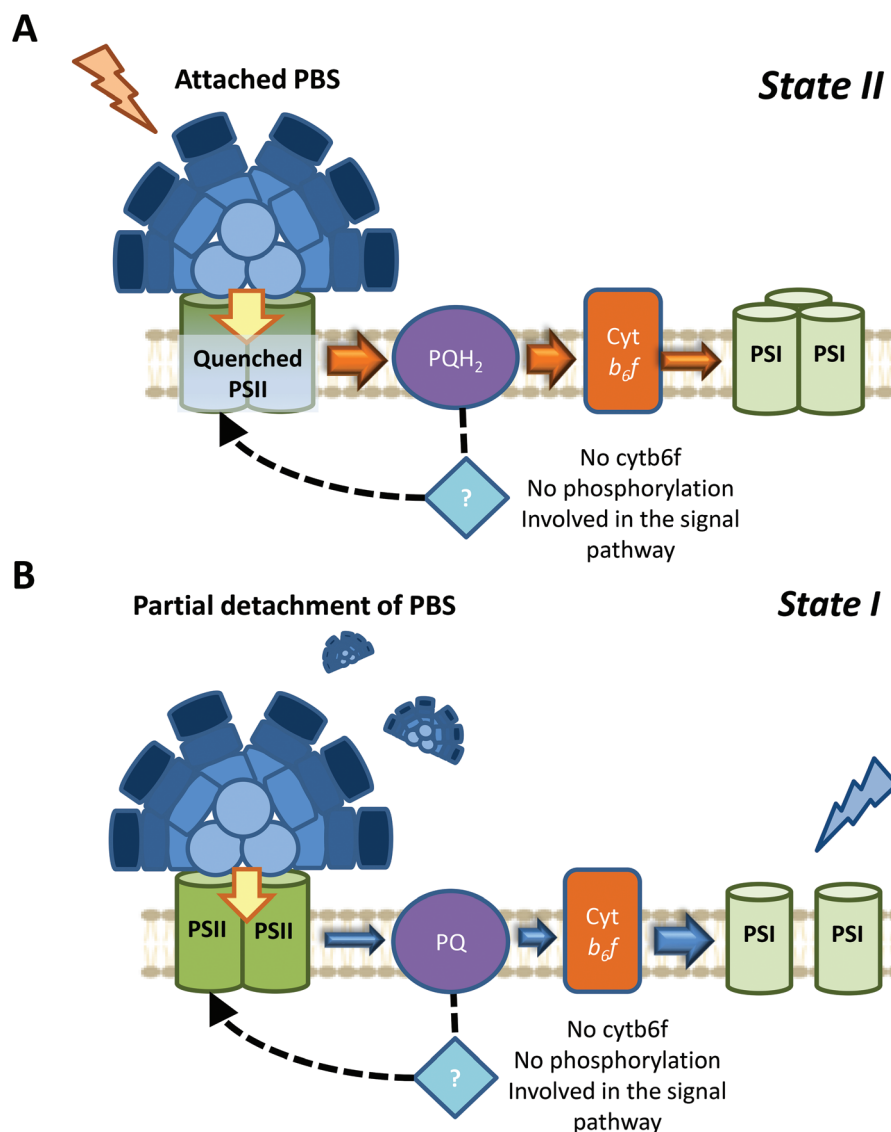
A

Attached PBS

State II

Quenched PSII

$PQH_2$

Cyt $b_6f$

PSI PSI

?

No cytb6f
No phosphorylation
Involved in the signal pathway

B

Partial detachment of PBS

State I

PSII PSII

PQ

Cyt $b_6f$

PSI PSI

?

No cytb6f
No phosphorylation
Involved in the signal pathway